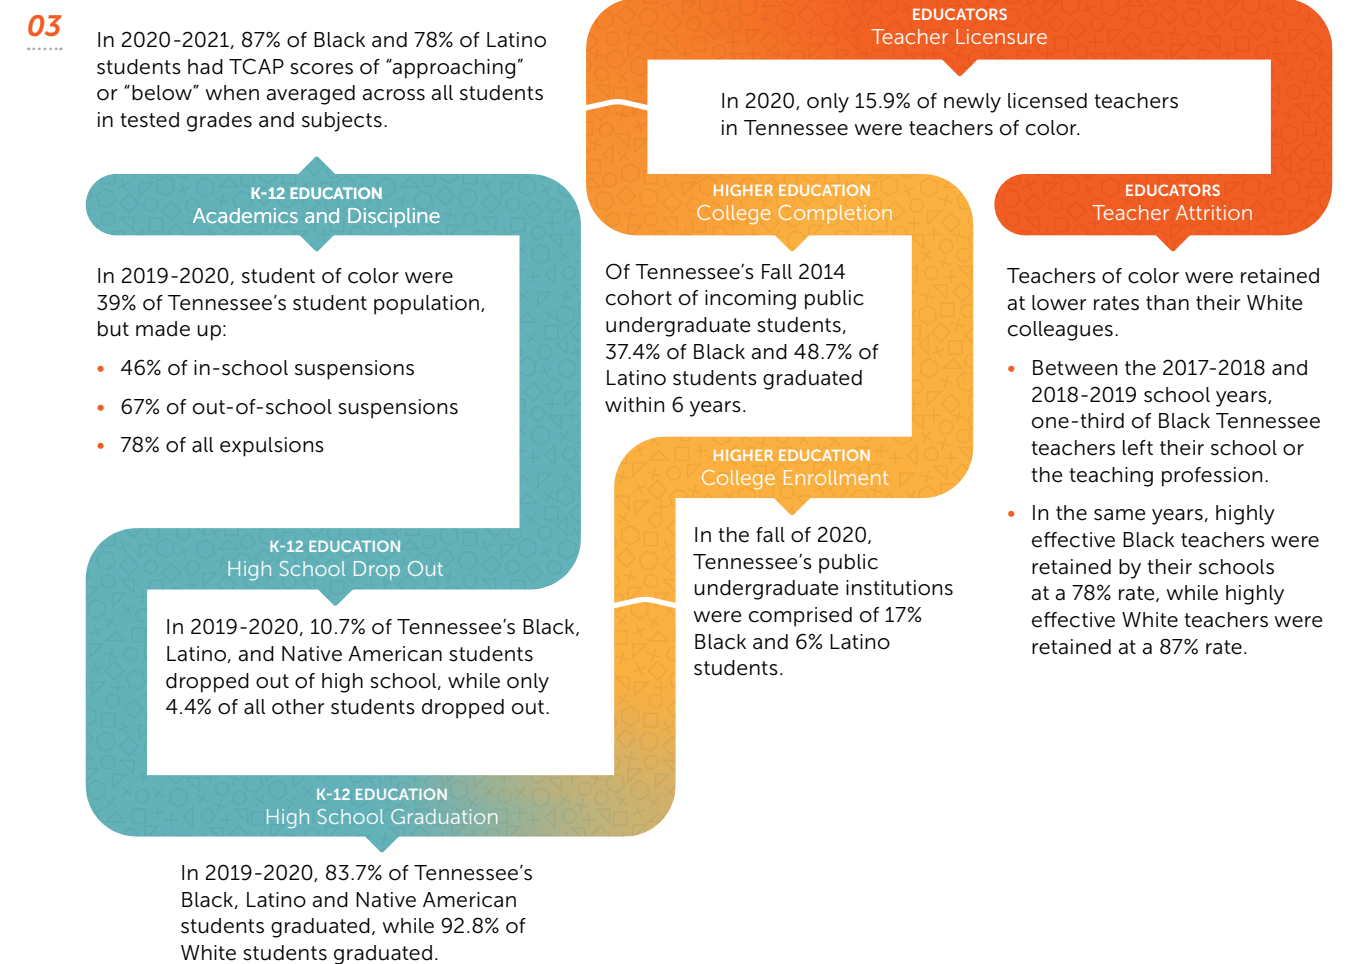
03

In 2020-2021, 87% of Black and 78% of Latino students had TCAP scores of "approaching" or "below" when averaged across all students in tested grades and subjects.

K-12 EDUCATION
Academics and Discipline

In 2019-2020, student of color were 39% of Tennessee's student population, but made up:

- 46% of in-school suspensions
- 67% of out-of-school suspensions
- 78% of all expulsions

K-12 EDUCATION
High School Drop Out

In 2019-2020, 10.7% of Tennessee's Black, Latino, and Native American students dropped out of high school, while only 4.4% of all other students dropped out.

K-12 EDUCATION
High School Graduation

In 2019-2020, 83.7% of Tennessee's Black, Latino and Native American students graduated, while 92.8% of White students graduated.

HIGHER EDUCATION
College Enrollment

In the fall of 2020, Tennessee's public undergraduate institutions were comprised of 17% Black and 6% Latino students.

HIGHER EDUCATION
College Completion

Of Tennessee's Fall 2014 cohort of incoming public undergraduate students, 37.4% of Black and 48.7% of Latino students graduated within 6 years.

EDUCATORS
Teacher Licensure

In 2020, only 15.9% of newly licensed teachers in Tennessee were teachers of color.

EDUCATORS
Teacher Attrition

Teachers of color were retained at lower rates than their White colleagues.

- Between the 2017-2018 and 2018-2019 school years, one-third of Black Tennessee teachers left their school or the teaching profession.
- In the same years, highly effective Black teachers were retained by their schools at a 78% rate, while highly effective White teachers were retained at a 87% rate.